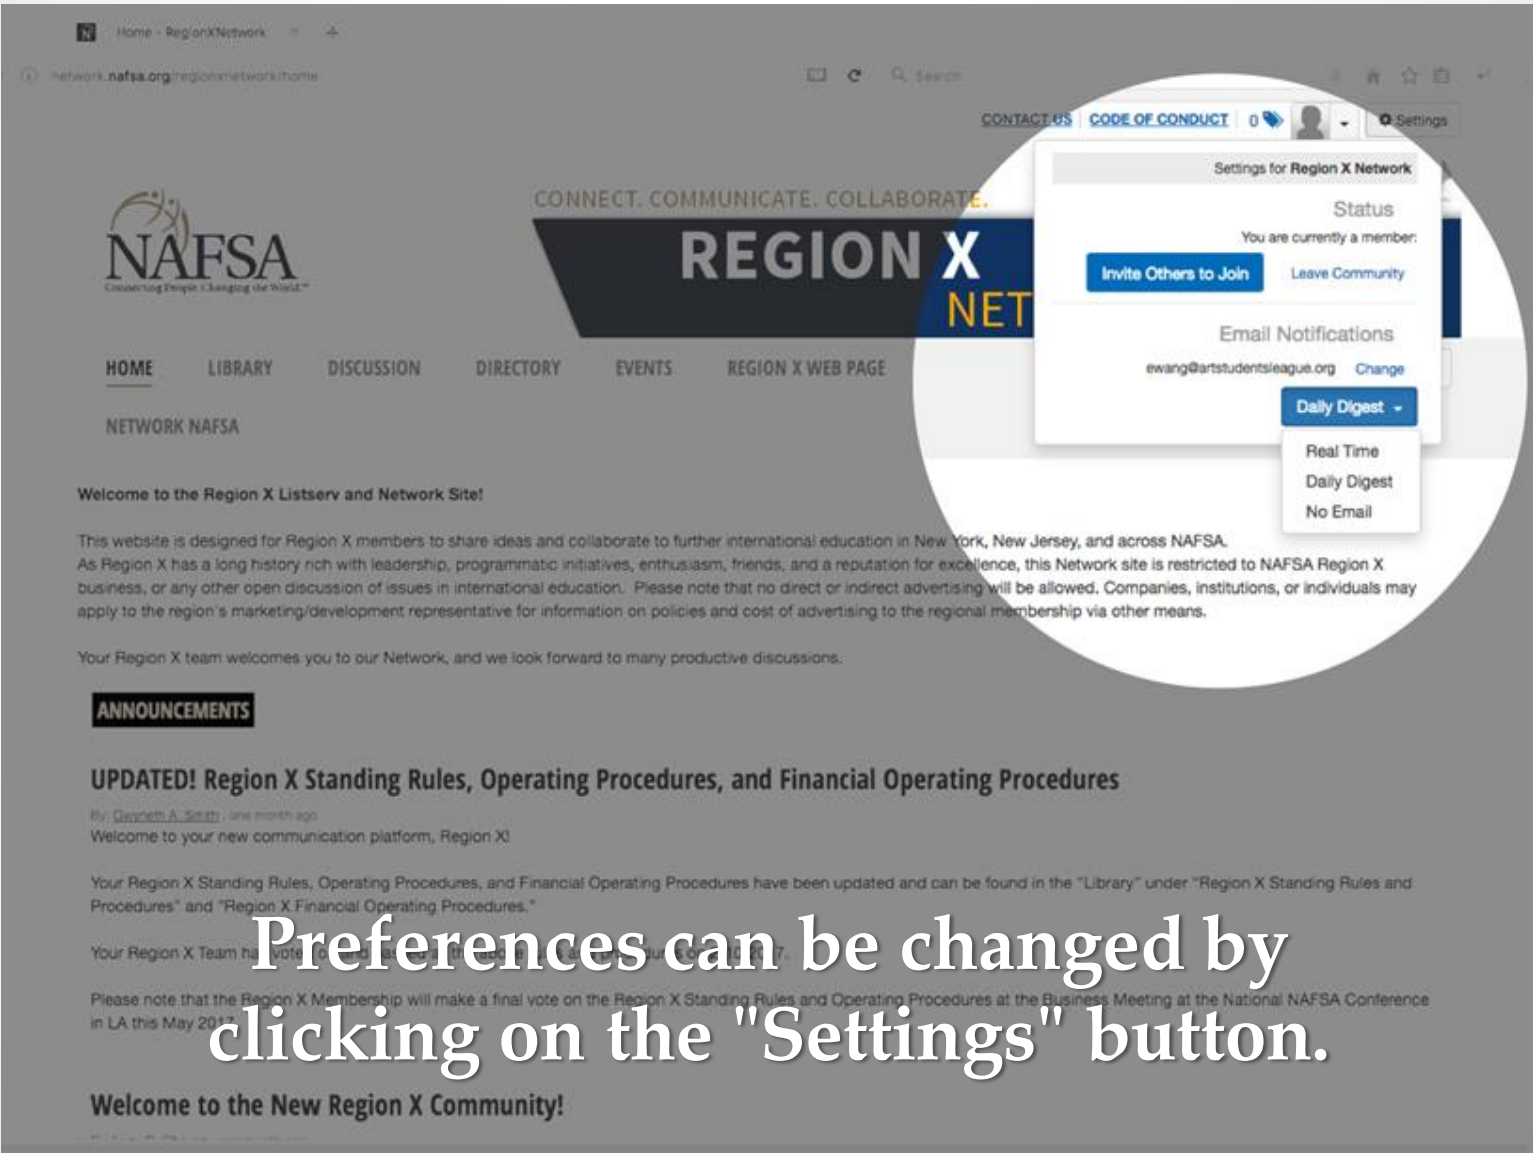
Home - RegionXNetwork

network.nafsa.org/regionxnetwork/home

Search

CONTACT US CODE OF CONDUCT 0 Settings

Settings for Region X Network

Status

You are currently a member.

Invite Others to Join Leave Community

Email Notifications

ewang@artstudentsleague.org Change

Daily Digest

Real Time
Daily Digest
No Email

NAFSA
Connecting People. Changing the World.

CONNECT. COMMUNICATE. COLLABORATE.

REGION X
NET

HOME LIBRARY DISCUSSION DIRECTORY EVENTS REGION X WEB PAGE

NETWORK NAFSA

Welcome to the Region X Listserv and Network Site!

This website is designed for Region X members to share ideas and collaborate to further international education in New York, New Jersey, and across NAFSA. As Region X has a long history rich with leadership, programmatic initiatives, enthusiasm, friends, and a reputation for excellence, this Network site is restricted to NAFSA Region X business, or any other open discussion of issues in international education. Please note that no direct or indirect advertising will be allowed. Companies, institutions, or individuals may apply to the region's marketing/development representative for information on policies and cost of advertising to the regional membership via other means.

Your Region X team welcomes you to our Network, and we look forward to many productive discussions.

ANNOUNCEMENTS

UPDATED! Region X Standing Rules, Operating Procedures, and Financial Operating Procedures

By: Gwyneth A. Smith, one month ago
Welcome to your new communication platform, Region X!

Your Region X Standing Rules, Operating Procedures, and Financial Operating Procedures have been updated and can be found in the "Library" under "Region X Standing Rules and Procedures" and "Region X Financial Operating Procedures."

Your Region X Team h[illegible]

Please note that the Region X Membership will make a final vote on the Region X Standing Rules and Operating Procedures at the Business Meeting at the National NAFSA Conference in LA this May 201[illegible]

Preferences can be changed by clicking on the "Settings" button.

Welcome to the New Region X Community!